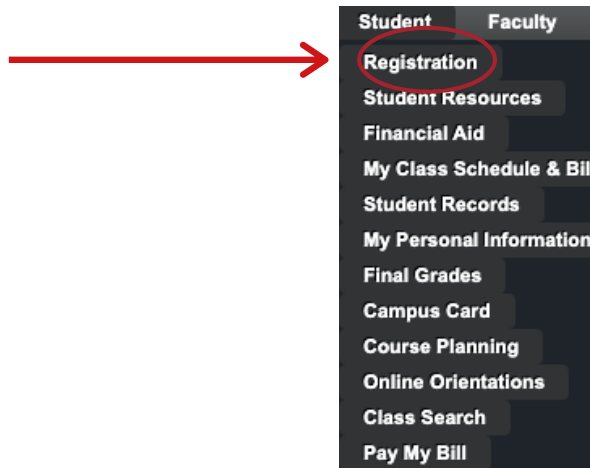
Student Faculty

Registration
Student Resources
Financial Aid
My Class Schedule & Bil
Student Records
My Personal Information
Final Grades
Campus Card
Course Planning
Online Orientations
Class Search
Pay My Bill